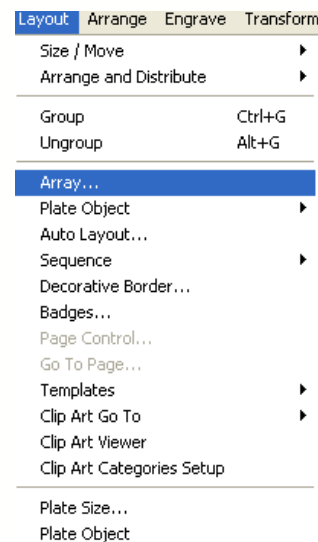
Layout Arrange Engrave Transform

Size / Move
Arrange and Distribute

Group Ctrl+G
Ungroup Alt+G

Array...
Plate Object
Auto Layout...
Sequence
Decorative Border...
Badges...
Page Control...
Go To Page...
Templates
Clip Art Go To
Clip Art Viewer
Clip Art Categories Setup

Plate Size...
Plate Object